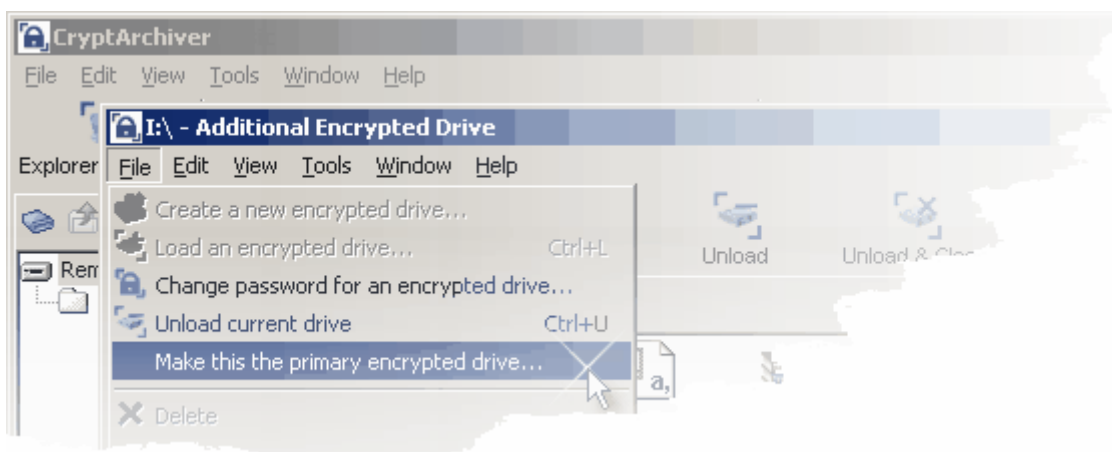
CryptArchiver
File Edit View Tools Window Help
I:\ - Additional Encrypted Drive
Explorer File Edit View Tools Window Help
Create a new encrypted drive...
Load an encrypted drive... Ctrl+L
Change password for an encrypted drive...
Unload current drive Ctrl+U
Make this the primary encrypted drive...
Delete
Rem
Unload
Unload & Clo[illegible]
a,